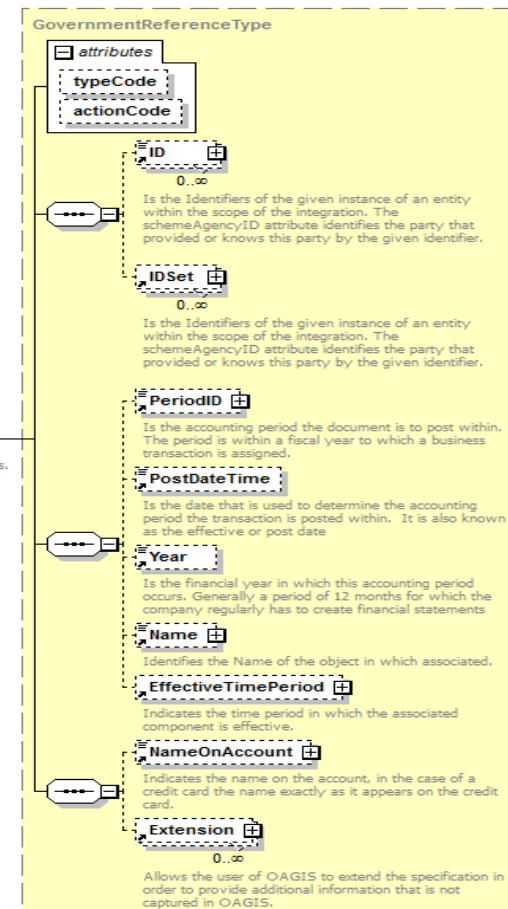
GovernmentReferenceType

attributes

typeCode

actionCode

ID

0..∞

Is the Identifiers of the given instance of an entity within the scope of the integration. The schemeAgencyID attribute identifies the party that provided or knows this party by the given identifier.

IDSet

0..∞

Is the Identifiers of the given instance of an entity within the scope of the integration. The schemeAgencyID attribute identifies the party that provided or knows this party by the given identifier.

PeriodID

Is the accounting period the document is to post within. The period is within a fiscal year to which a business transaction is assigned.

PostDateTime

Is the date that is used to determine the accounting period the transaction is posted within. It is also known as the effective or post date

Year

Is the financial year in which this accounting period occurs. Generally a period of 12 months for which the company regularly has to create financial statements

Name

Identifies the Name of the object in which associated.

EffectiveTimePeriod

Indicates the time period in which the associated component is effective.

NameOnAccount

Indicates the name on the account, in the case of a credit card the name exactly as it appears on the credit card.

Extension

0..∞

Allows the user of OAGIS to extend the specification in order to provide additional information that is not captured in OAGIS.

s.